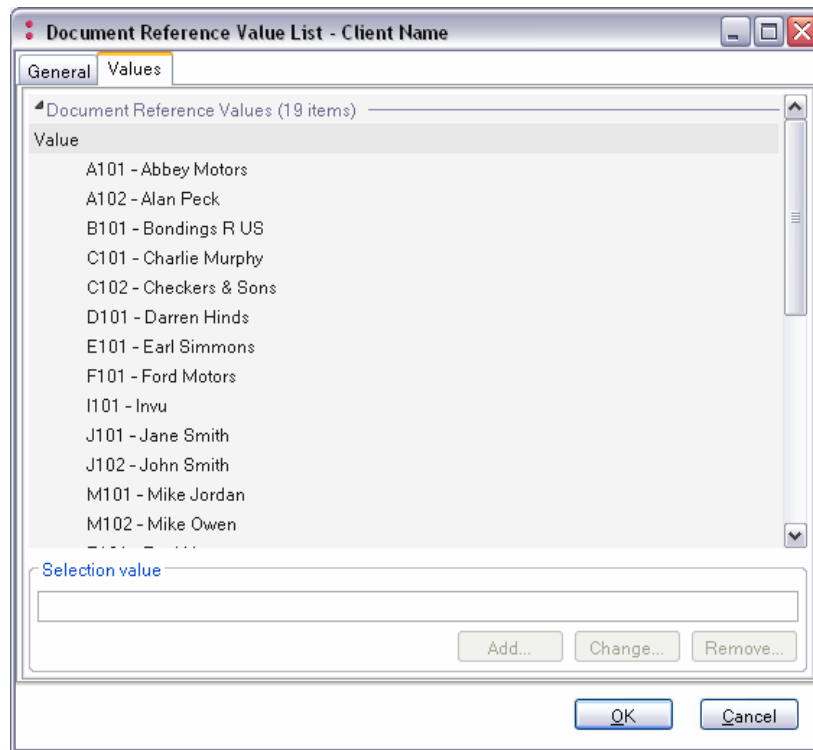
Document Reference Value List - Client Name

General | Values

Document Reference Values (19 items)

Value

A101 - Abbey Motors
A102 - Alan Peck
B101 - Bondings R US
C101 - Charlie Murphy
C102 - Checkers & Sons
D101 - Darren Hinds
E101 - Earl Simmons
F101 - Ford Motors
I101 - Invu
J101 - Jane Smith
J102 - John Smith
M101 - Mike Jordan
M102 - Mike Owen
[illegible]

Selection value

Add... | Change... | Remove...

OK | Cancel